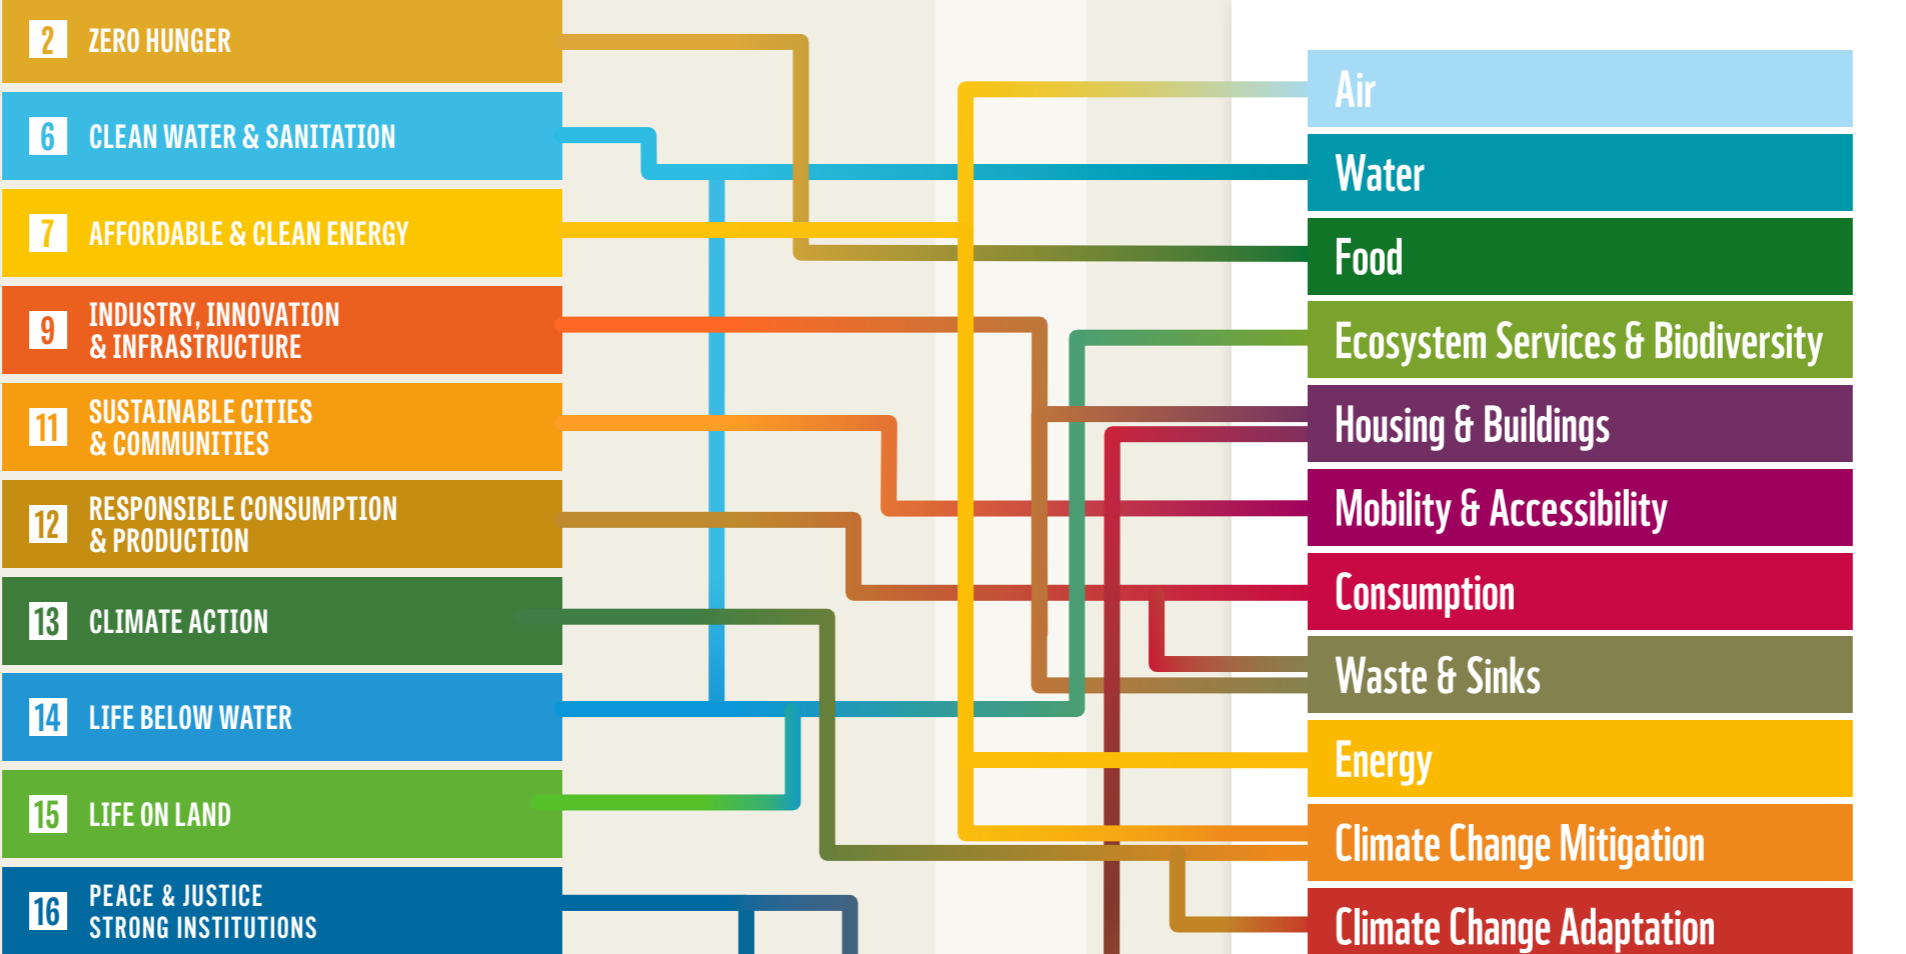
2 ZERO HUNGER

6 CLEAN WATER & SANITATION

7 AFFORDABLE & CLEAN ENERGY

9 INDUSTRY, INNOVATION & INFRASTRUCTURE

11 SUSTAINABLE CITIES & COMMUNITIES

12 RESPONSIBLE CONSUMPTION & PRODUCTION

13 CLIMATE ACTION

14 LIFE BELOW WATER

15 LIFE ON LAND

16 PEACE & JUSTICE STRONG INSTITUTIONS

Air

Water

Food

Ecosystem Services & Biodiversity

Housing & Buildings

Mobility & Accessibility

Consumption

Waste & Sinks

Energy

Climate Change Mitigation

Climate Change Adaptation